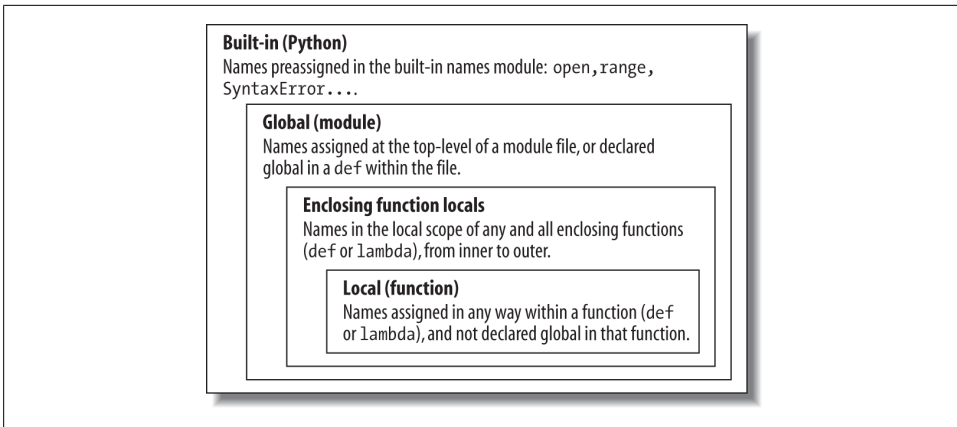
**Built-in (Python)**
Names preassigned in the built-in names module: open, range, SyntaxError....

**Global (module)**
Names assigned at the top-level of a module file, or declared global in a def within the file.

**Enclosing function locals**
Names in the local scope of any and all enclosing functions (def or lambda), from inner to outer.

**Local (function)**
Names assigned in any way within a function (def or lambda), and not declared global in that function.